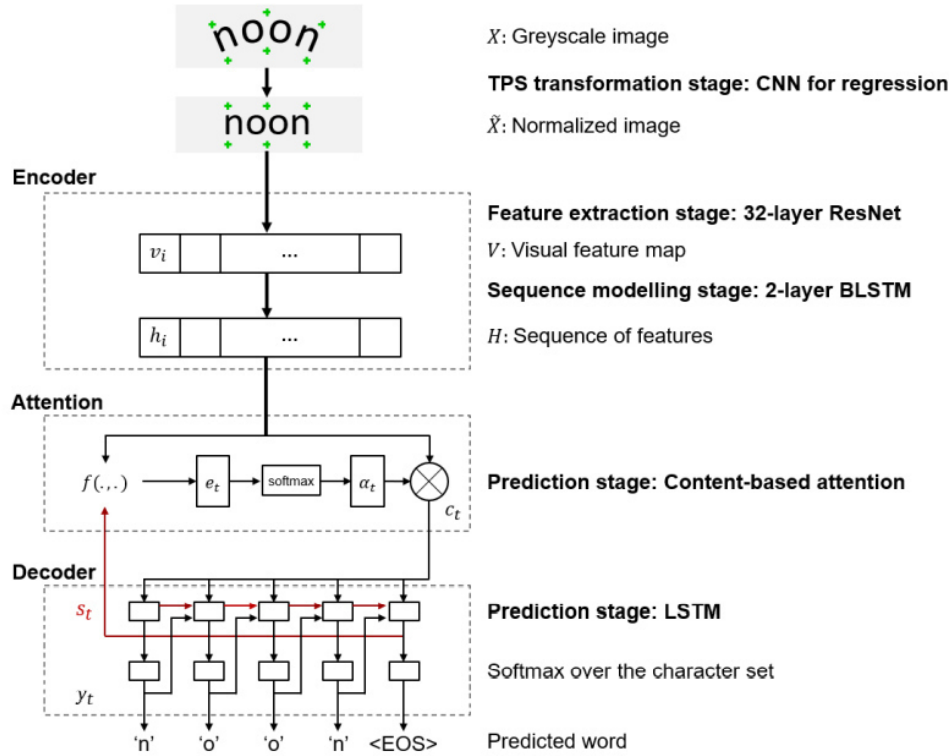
noon

noon

$X$: Greyscale image

TPS transformation stage: CNN for regression

$\tilde{X}$: Normalized image

Encoder

Feature extraction stage: 32-layer ResNet

$v_i$ ...

$V$: Visual feature map

Sequence modelling stage: 2-layer BLSTM

$h_i$ ...

$H$: Sequence of features

Attention

$f(.,.)$ $e_t$ softmax $\alpha_t$ $c_t$

Prediction stage: Content-based attention

Decoder

$s_t$

Prediction stage: LSTM

Softmax over the character set

$y_t$

'n' 'o' 'o' 'n' <EOS>

Predicted word